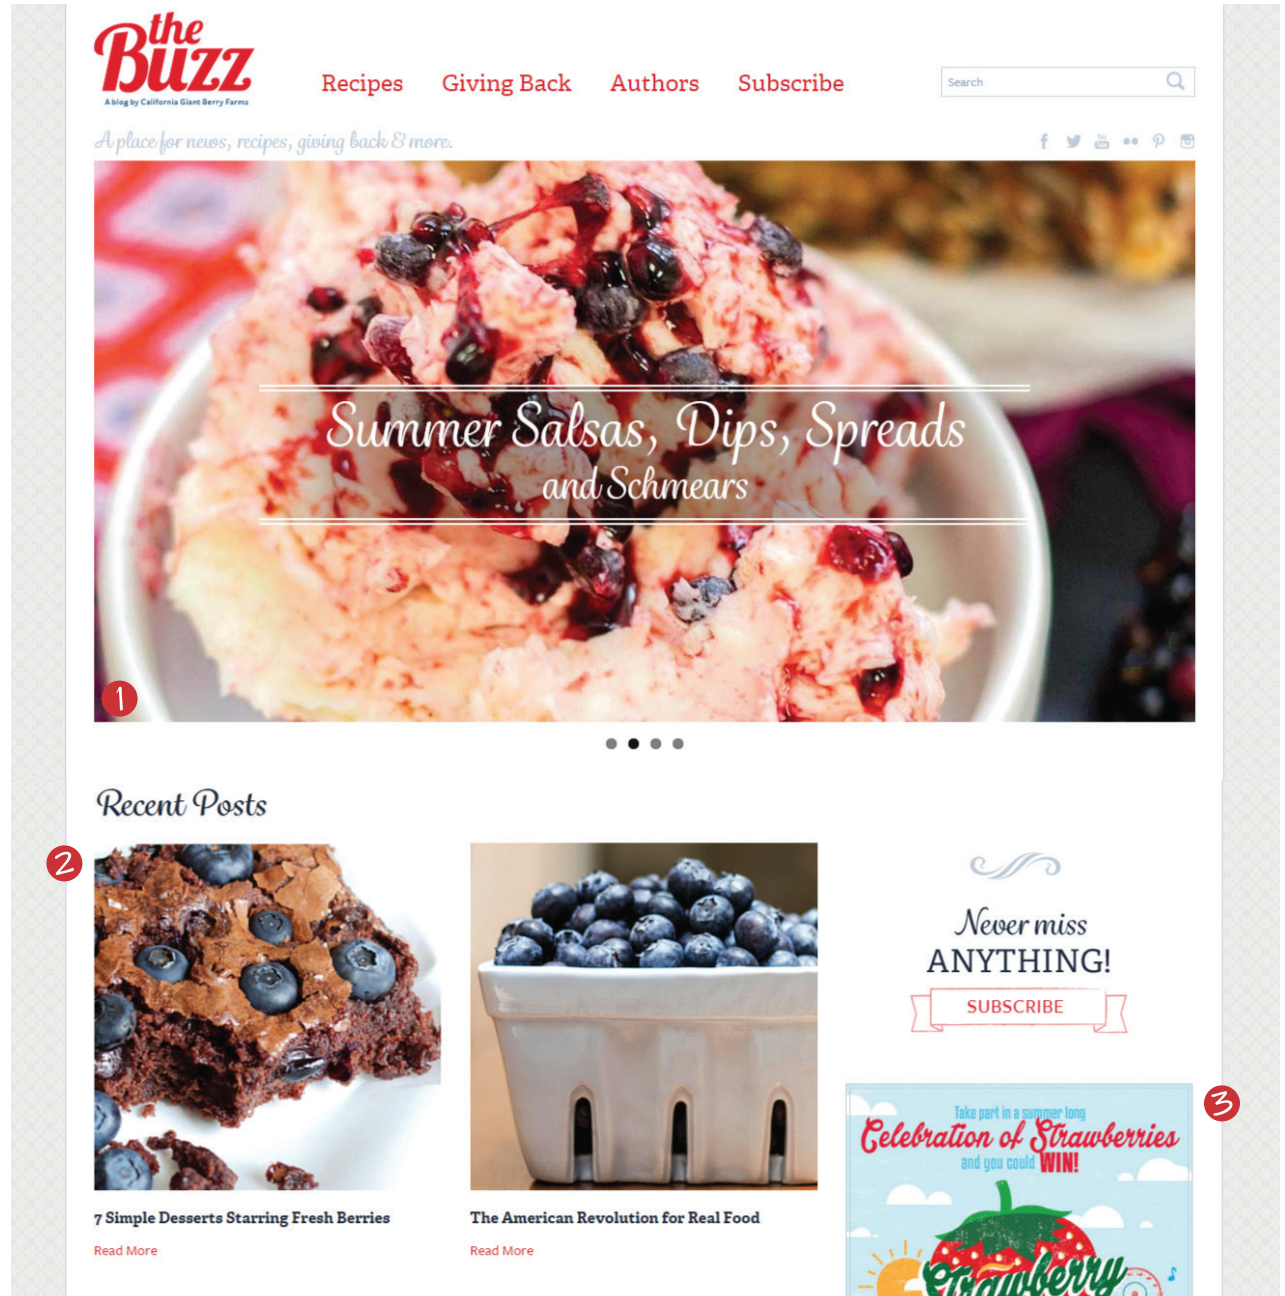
the Buzz
A blog by California Giant Berry Farms

Recipes Giving Back Authors Subscribe

Search

A place for news, recipes, giving back & more.

Summer Salsas, Dips, Spreads and Schmears

1

Recent Posts

2

7 Simple Desserts Starring Fresh Berries
Read More

The American Revolution for Real Food
Read More

Never miss ANYTHING!
SUBSCRIBE

3

Take part in a summer long
Celebration of Strawberries
and you could WIN!
Strawberry